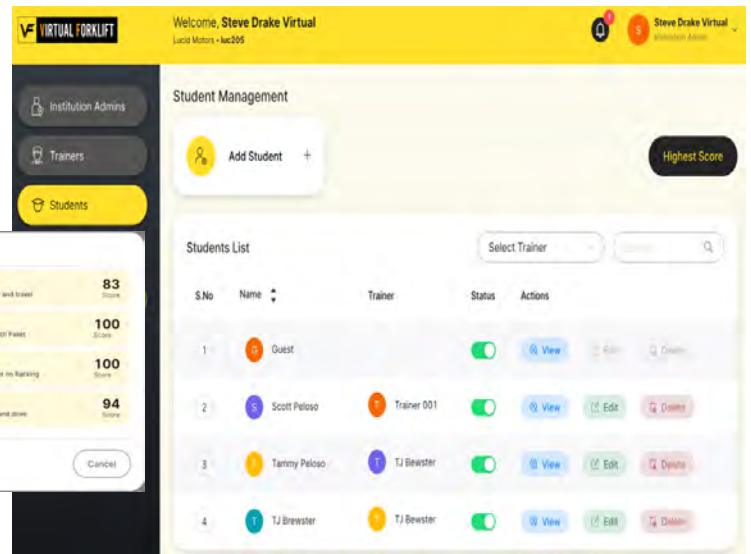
VF VIRTUAL FORKLIFT

Welcome, Steve Drake Virtual
Lucid Motors - luc205

1

S Steve Drake Virtual
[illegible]

Institution Admins
Trainers
Students

Student Management

Add Student +

Highest Score

Students List

Select Trainer

| S.No | Name | Trainer | Status | Actions |
|---|---|---|---|---|
| 1 | G Guest | | | View Edit Delete |
| 2 | S Scott Peloso | T Trainer 001 | | View Edit Delete |
| 3 | T Tammy Peloso | T TJ Bewster | | View Edit Delete |
| 4 | T TJ Brewster | T TJ Bewster | | View Edit Delete |

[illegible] and travel 83 Score
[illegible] Pallet 100 Score
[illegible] Racking 100 Score
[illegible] and drive 94 Score

Cancel